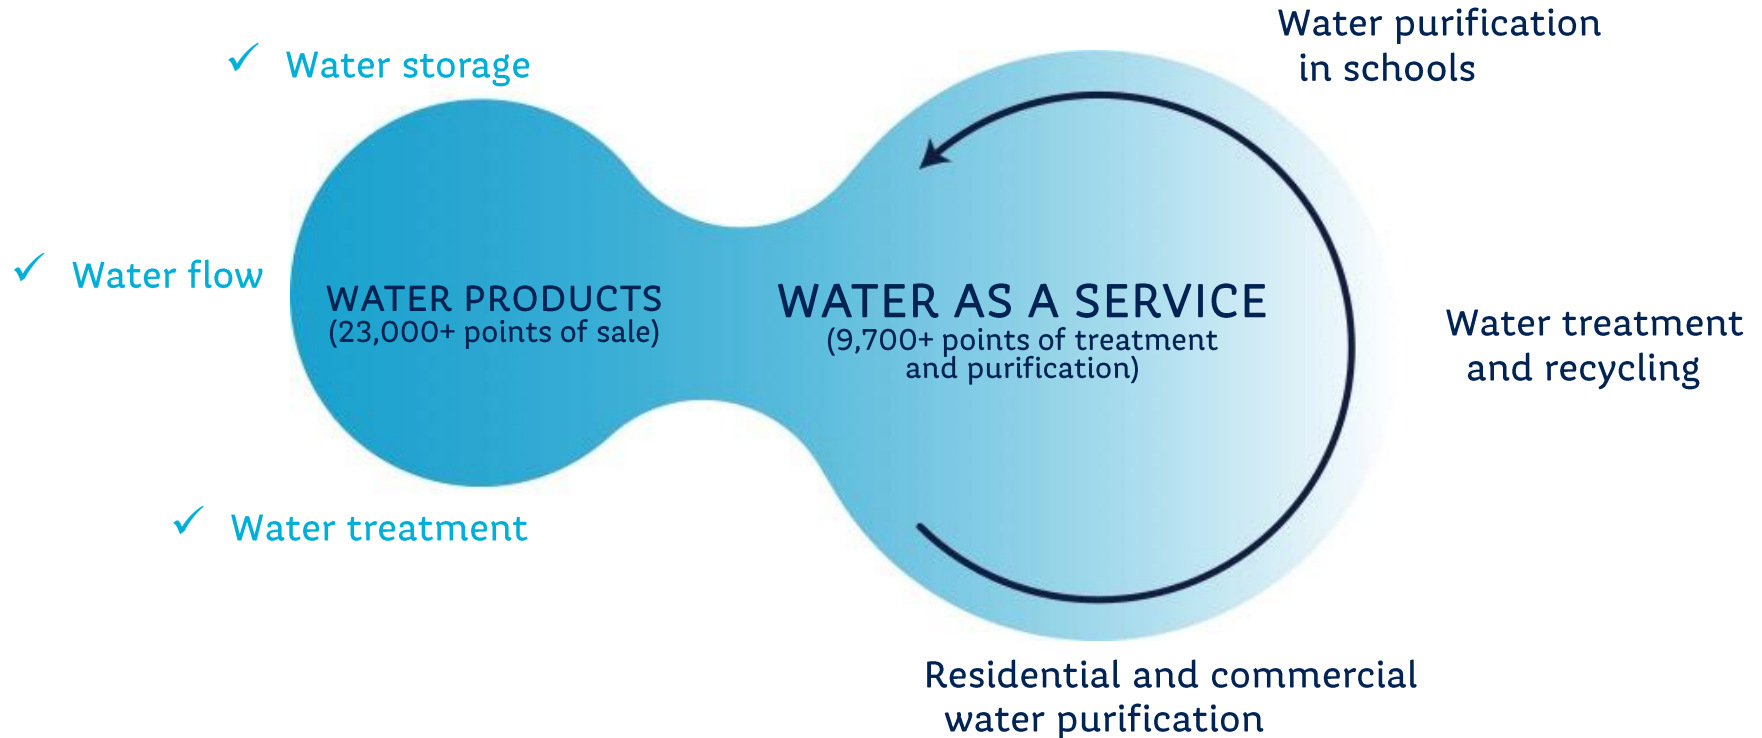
✓ Water storage

Water purification in schools

✓ Water flow

WATER PRODUCTS
(23,000+ points of sale)

WATER AS A SERVICE
(9,700+ points of treatment and purification)

Water treatment and recycling

✓ Water treatment

Residential and commercial water purification